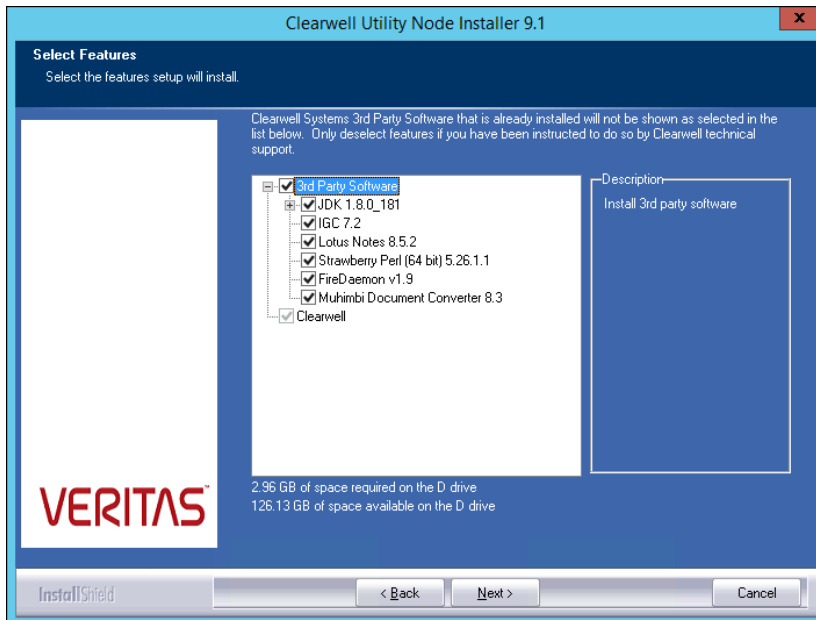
Clearwell Utility Node Installer 9.1

Select Features
Select the features setup will install.

Clearwell Systems 3rd Party Software that is already installed will not be shown as selected in the list below. Only deselect features if you have been instructed to do so by Clearwell technical support.

3rd Party Software
JDK 1.8.0_181
IGC 7.2
Lotus Notes 8.5.2
Strawberry Perl (64 bit) 5.26.1.1
FireDaemon v1.9
Muhimbi Document Converter 8.3
Clearwell

Description
Install 3rd party software

VERITAS

2.96 GB of space required on the D drive
126.13 GB of space available on the D drive

InstallShield

< Back
Next >
Cancel